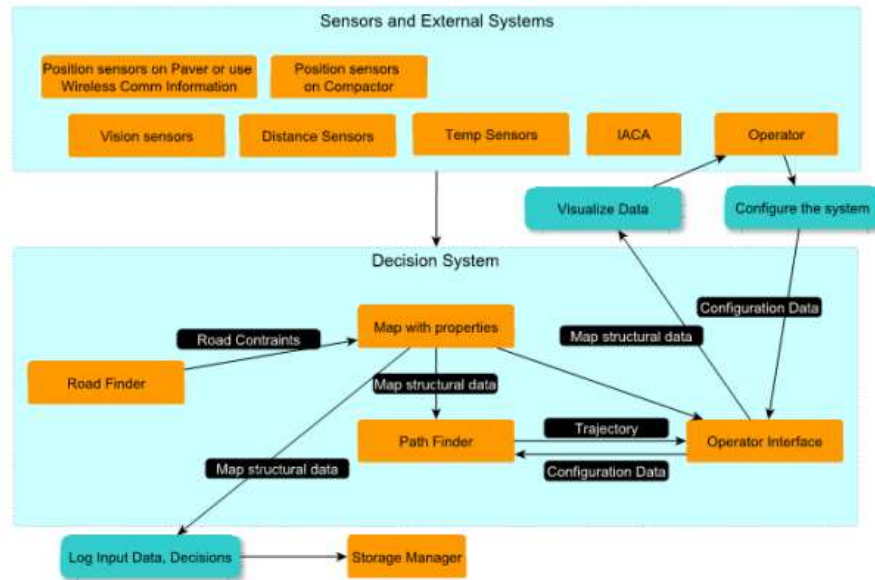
Sensors and External Systems

Position sensors on Paver or use Wireless Comm Information

Position sensors on Compactor

Vision sensors

Distance Sensors

Temp Sensors

IACA

Operator

Visualize Data

Configure the system

Decision System

Configuration Data

Road Contraints

Map with properties

Map structural data

Road Finder

Map structural data

Path Finder

Trajectory

Operator Interface

Map structural data

Configuration Data

Log Input Data, Decisions

Storage Manager